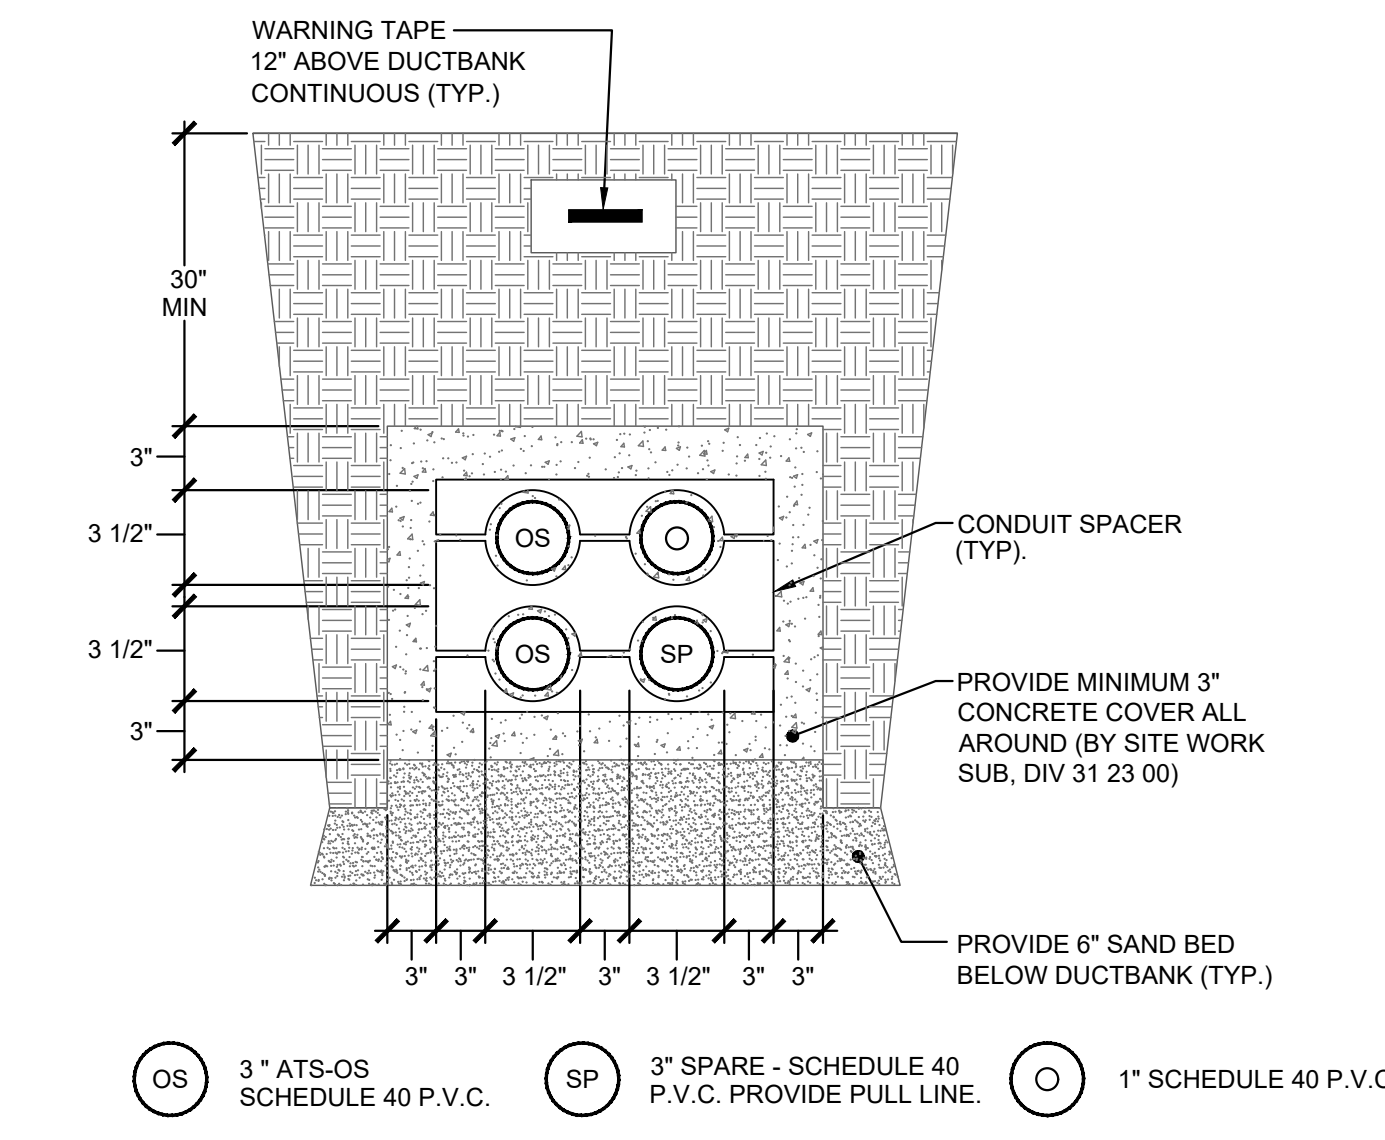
WARNING TAPE
12" ABOVE DUCTBANK
CONTINUOUS (TYP.)

30"
MIN

3"

3 1/2"

3 1/2"

3"

OS

OS

SP

CONDUIT SPACER
(TYP).

PROVIDE MINIMUM 3"
CONCRETE COVER ALL
AROUND (BY SITE WORK
SUB, DIV 31 23 00)

3" 3" 3 1/2" 3" 3 1/2" 3" 3"

PROVIDE 6" SAND BED
BELOW DUCTBANK (TYP.)

OS 3 " ATS-OS
SCHEDULE 40 P.V.C.

SP 3" SPARE - SCHEDULE 40
P.V.C. PROVIDE PULL LINE.

1" SCHEDULE 40 P.V.C